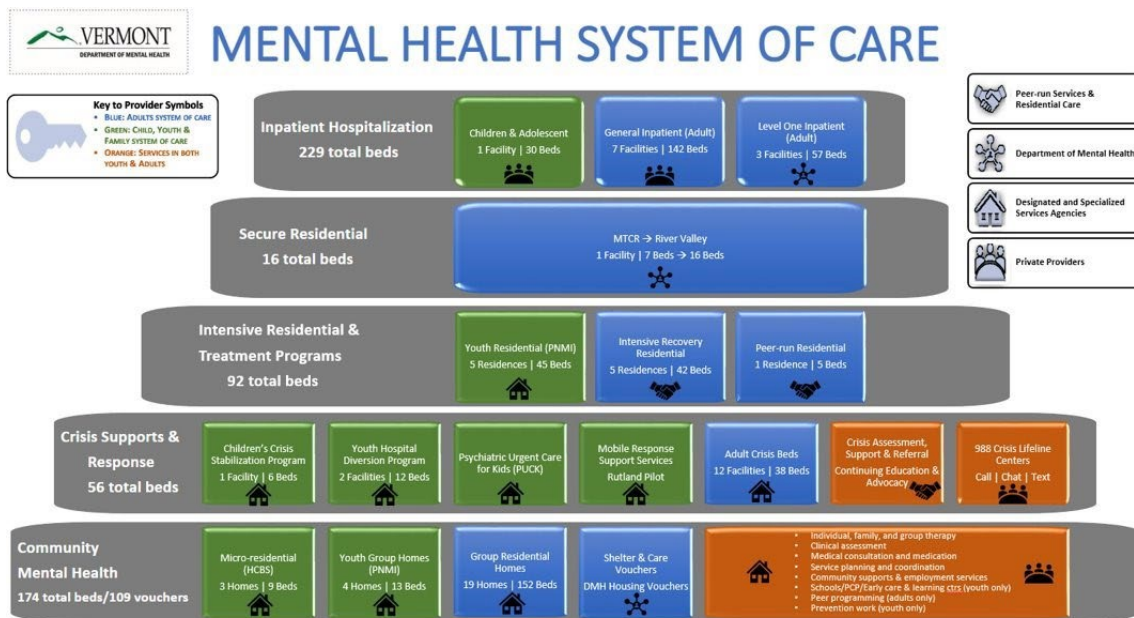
VERMONT
DEPARTMENT OF MENTAL HEALTH

MENTAL HEALTH SYSTEM OF CARE

Key to Provider Symbols
• BLUE: ADULTS SYSTEM OF CARE
• GREEN: CHILD, YOUTH & FAMILY SYSTEM OF CARE
• ORANGE: SERVICES IN BOTH YOUTH & ADULTS

Peer-run Services & Residential Care

Department of Mental Health

Designated and Specialized Services Agencies

Private Providers

Inpatient Hospitalization
229 total beds

Children & Adolescent
1 Facility | 30 Beds

General Inpatient (Adult)
7 Facilities | 142 Beds

Level One Inpatient (Adult)
3 Facilities | 57 Beds

Secure Residential
16 total beds

MTCR → River Valley
1 Facility | 7 Beds → 16 Beds

Intensive Residential & Treatment Programs
92 total beds

Youth Residential (PNMI)
5 Residences | 45 Beds

Intensive Recovery Residential
5 Residences | 42 Beds

Peer-run Residential
1 Residence | 5 Beds

Crisis Supports & Response
56 total beds

Children's Crisis Stabilization Program
1 Facility | 6 Beds

Youth Hospital Diversion Program
2 Facilities | 12 Beds

Psychiatric Urgent Care for Kids (PUCK)

Mobile Response Support Services
Rutland Pilot

Adult Crisis Beds
12 Facilities | 38 Beds

Crisis Assessment, Support & Referral
Continuing Education & Advocacy

988 Crisis Lifeline Centers
Call | Chat | Text

Community Mental Health
174 total beds/109 vouchers

Micro-residential (HCBS)
3 Homes | 9 Beds

Youth Group Homes (PNMI)
4 Homes | 13 Beds

Group Residential Homes
19 Homes | 152 Beds

Shelter & Care Vouchers
DMH Housing Vouchers

• Individual, family, and group therapy
• Clinical assessment
• Medical consultation and medication
• Service planning and coordination
• Community supports & employment services
• Schools/PCP/Early care & learning ctrs (youth only)
• Peer programming (adults only)
• Prevention work (youth only)